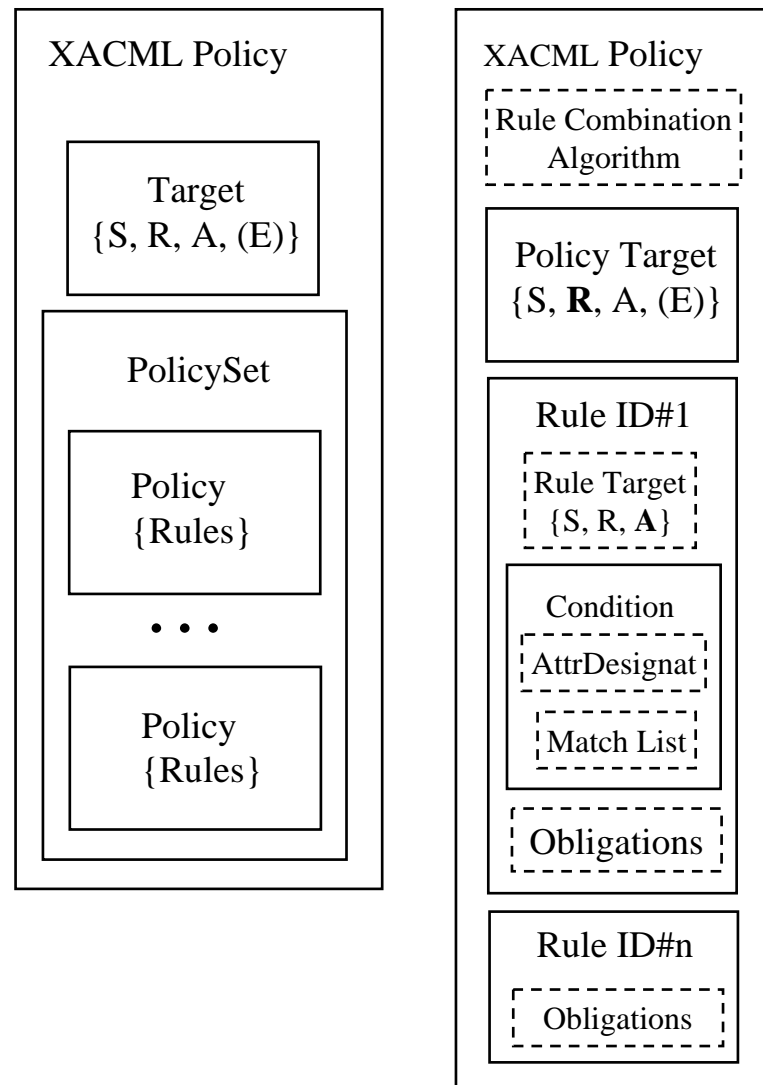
XACML Policy

Target
{S, R, A, (E)}

PolicySet

Policy
{Rules}

• • •

Policy
{Rules}

XACML Policy

Rule Combination Algorithm

Policy Target
{S, **R**, A, (E)}

Rule ID#1

Rule Target
{S, R, **A**}

Condition

AttrDesignat

Match List

Obligations

Rule ID#n

Obligations